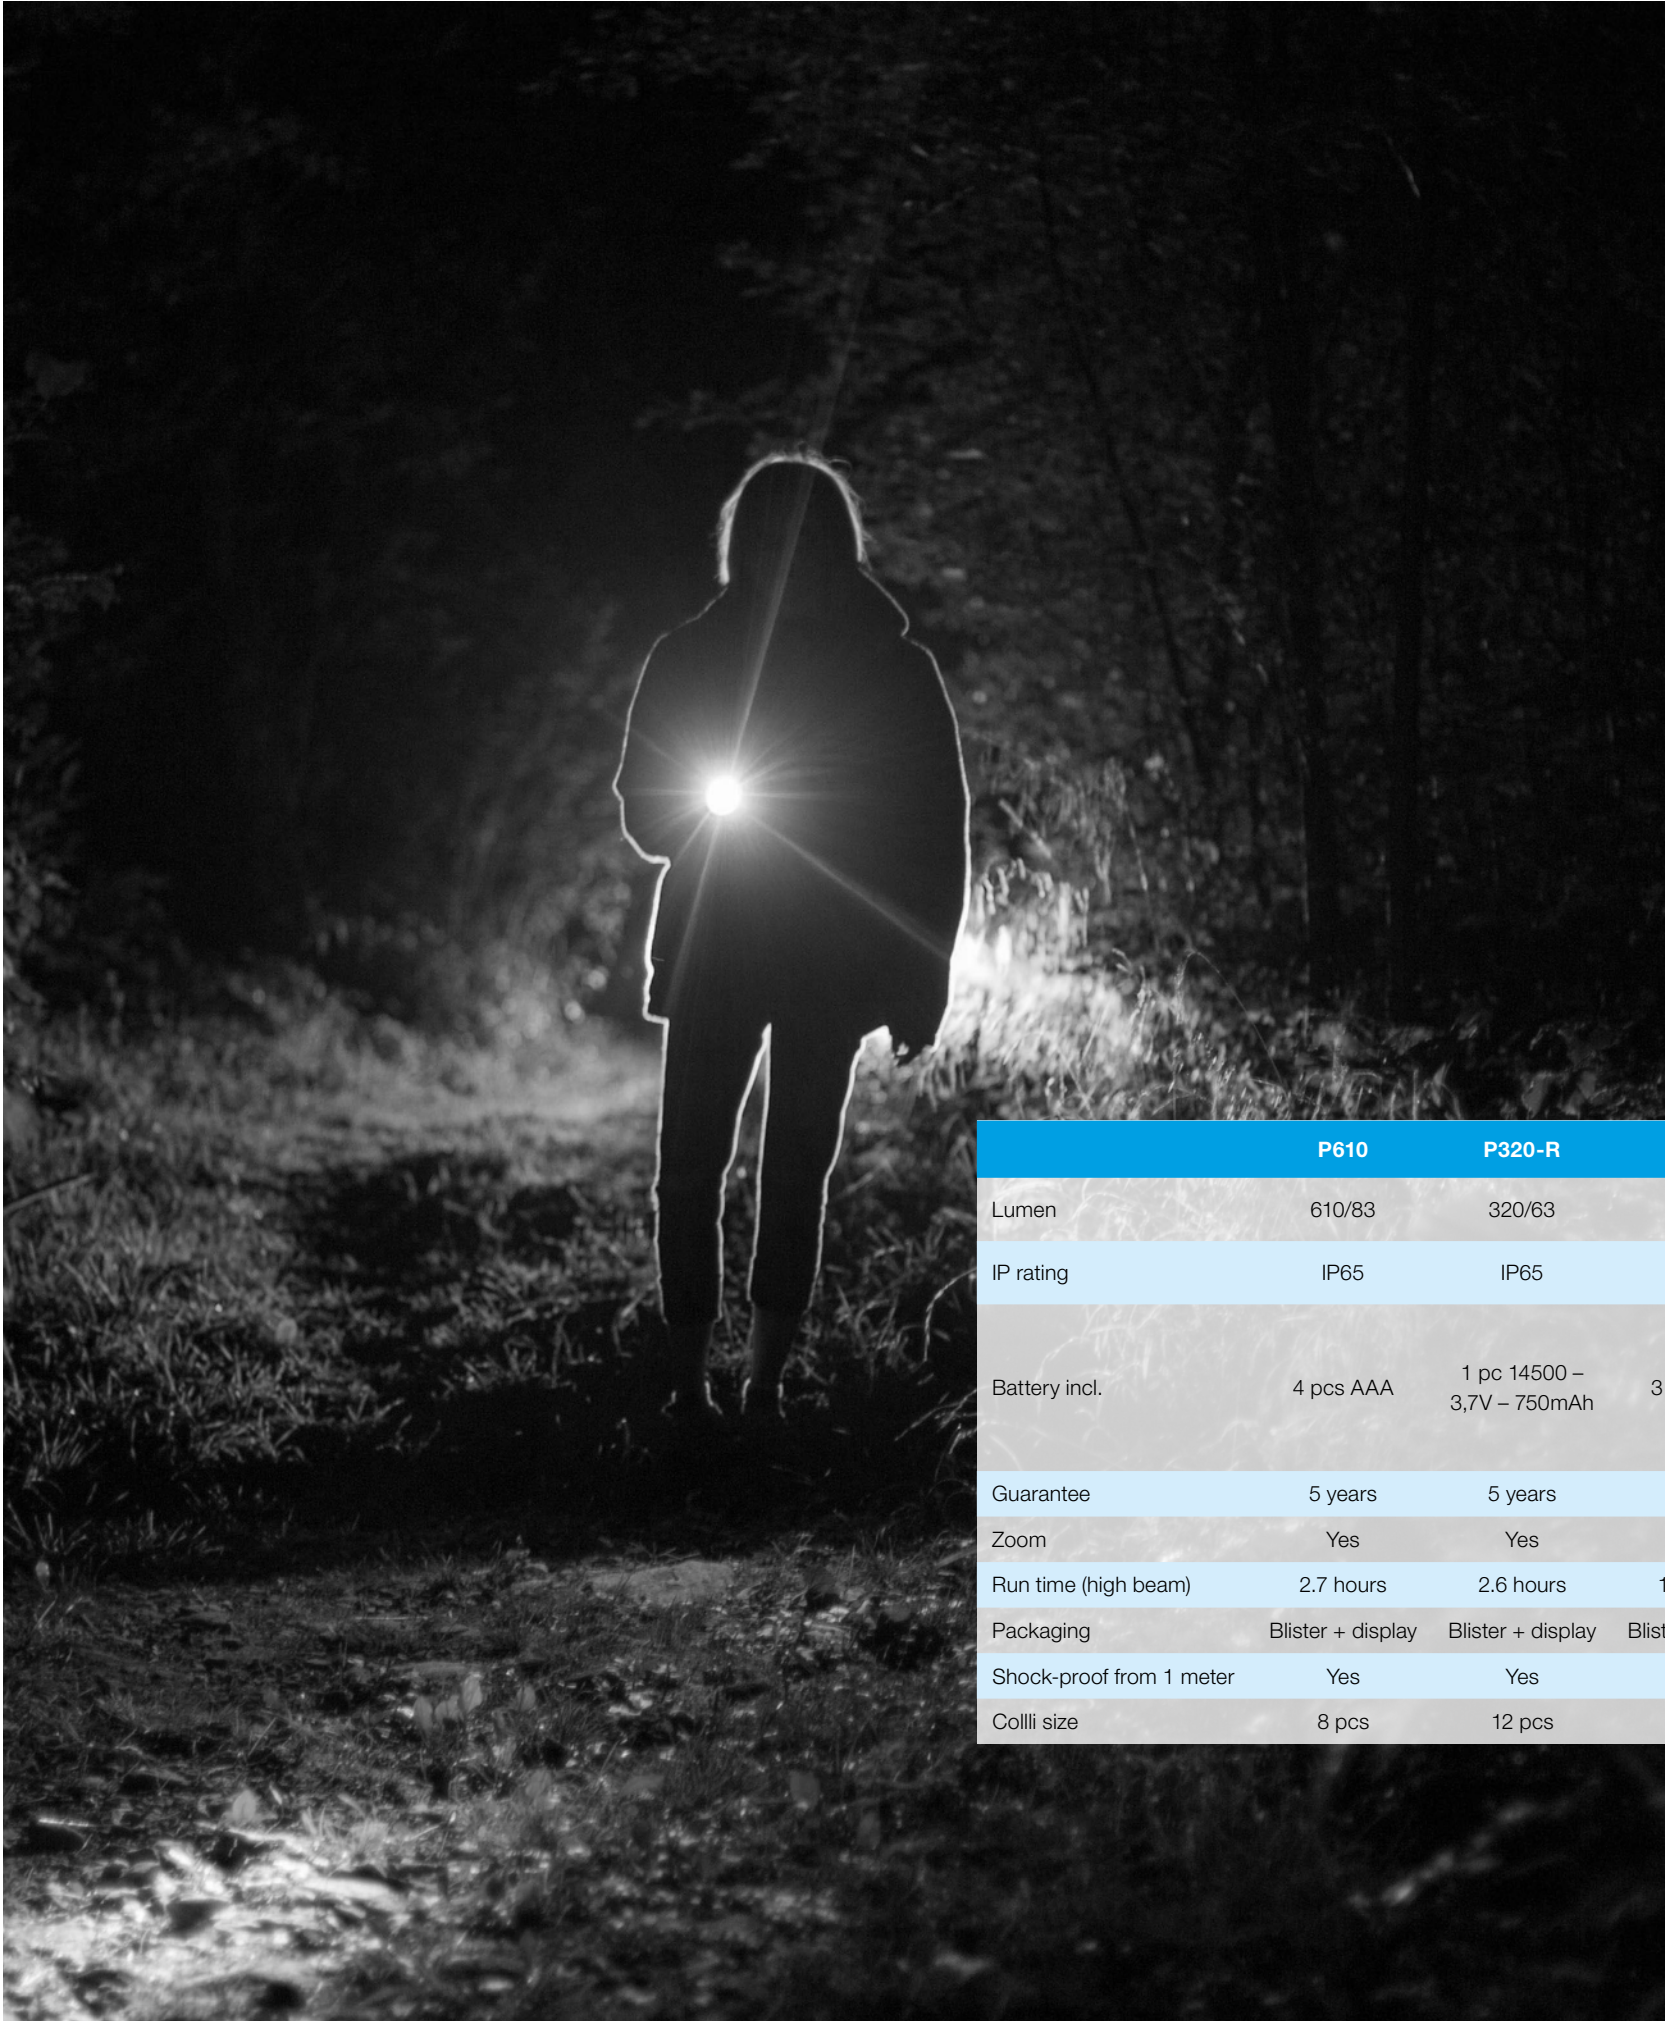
| | P610 | P320-R | |
|---|---|---|---|
| Lumen | 610/83 | 320/63 | |
| IP rating | IP65 | IP65 | |
| Battery incl. | 4 pcs AAA | 1 pc 14500 – 3,7V – 750mAh | 3 |
| Guarantee | 5 years | 5 years | |
| Zoom | Yes | Yes | |
| Run time (high beam) | 2.7 hours | 2.6 hours | 1 |
| Packaging | Blister + display | Blister + display | Blist |
| Shock-proof from 1 meter | Yes | Yes | |
| Collli size | 8 pcs | 12 pcs | |